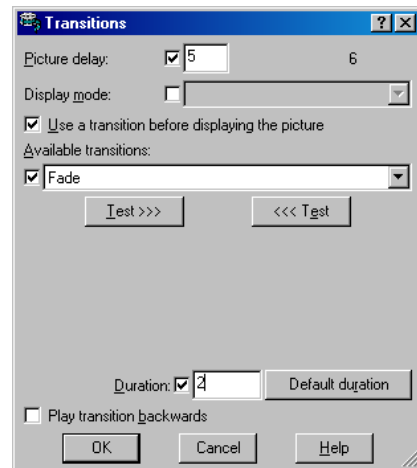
Transitions

? X

Picture delay: ☑ 5 6

Display mode: ☐

☑ Use a transition before displaying the picture

Available transitions:

☑ Fade

Test >>>

<<< Test

Duration: ☑ 2

Default duration

☐ Play transition backwards

OK

Cancel

Help